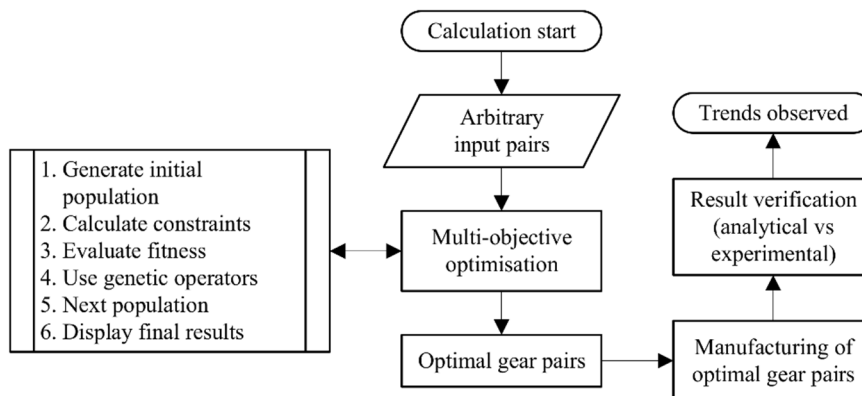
Calculation start

Arbitrary input pairs

1. Generate initial population
2. Calculate constraints
3. Evaluate fitness
4. Use genetic operators
5. Next population
6. Display final results

Multi-objective optimisation

Optimal gear pairs

Manufacturing of optimal gear pairs

Result verification (analytical vs experimental)

Trends observed